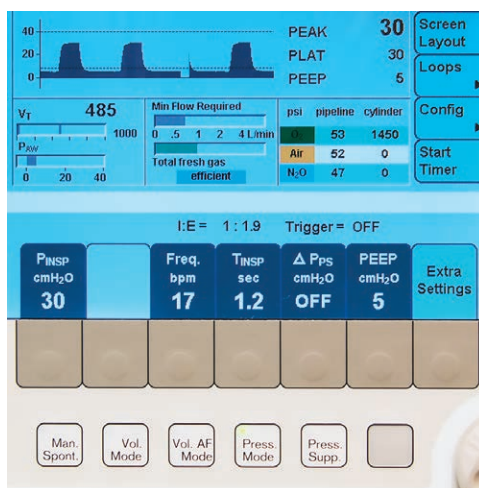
40
20
0

PEAK 30
PLAT 30
PEEP 5

Screen Layout
Loops
Config
Start Timer

$V_T$ 485
1000
$P_{AW}$
0 20 40

Min Flow Required
0 .5 1 2 4 L/min
Total fresh gas
efficient

| psi | pipeline | cylinder |
|---|---|---|
| $O_2$ | 53 | 1450 |
| Air | 52 | 0 |
| $N_2O$ | 47 | 0 |

I:E = 1 : 1.9 Trigger = OFF

$P_{INSP}$ cmH₂O 30
Freq. bpm 17
$T_{INSP}$ sec 1.2
Δ $P_{PS}$ cmH₂O OFF
PEEP cmH₂O 5
Extra Settings

Man. Spont.
Vol. Mode
Vol. AF Mode
Press. Mode
Press. Supp.